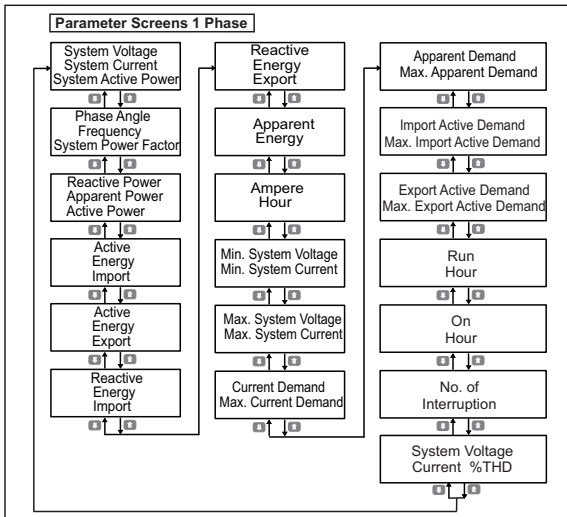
Parameter Screens 1 Phase

System Voltage
System Current
System Active Power

Phase Angle
Frequency
System Power Factor

Reactive Power
Apparent Power
Active Power

Active
Energy
Import

Active
Energy
Export

Reactive
Energy
Import

Reactive
Energy
Export

Apparent
Energy

Ampere
Hour

Min. System Voltage
Min. System Current

Max. System Voltage
Max. System Current

Current Demand
Max. Current Demand

Apparent Demand
Max. Apparent Demand

Import Active Demand
Max. Import Active Demand

Export Active Demand
Max. Export Active Demand

Run
Hour

On
Hour

No. of
Interruption

System Voltage
Current %THD